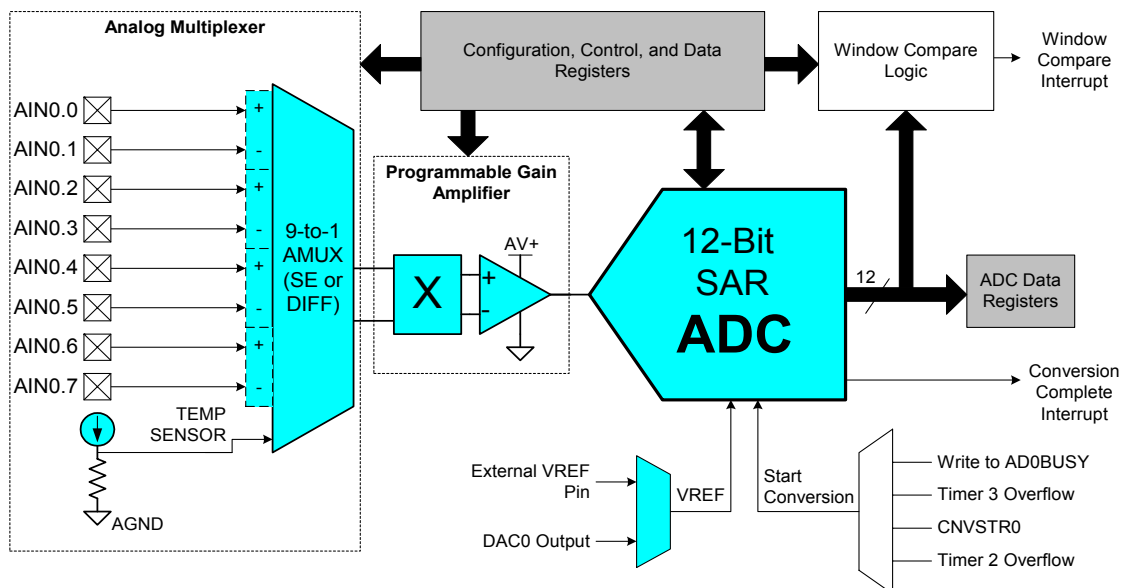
Analog Multiplexer

Configuration, Control, and Data Registers

Window Compare Logic

Window Compare Interrupt

AIN0.0
AIN0.1
AIN0.2
AIN0.3
AIN0.4
AIN0.5
AIN0.6
AIN0.7

+
-
+
-
+
-
+
-

9-to-1 AMUX (SE or DIFF)

Programmable Gain Amplifier

X

AV+

+
-

12-Bit SAR ADC

12

ADC Data Registers

Conversion Complete Interrupt

TEMP SENSOR

AGND

External VREF Pin

DAC0 Output

VREF

Start Conversion

Write to AD0BUSY
Timer 3 Overflow
CNVSTR0
Timer 2 Overflow